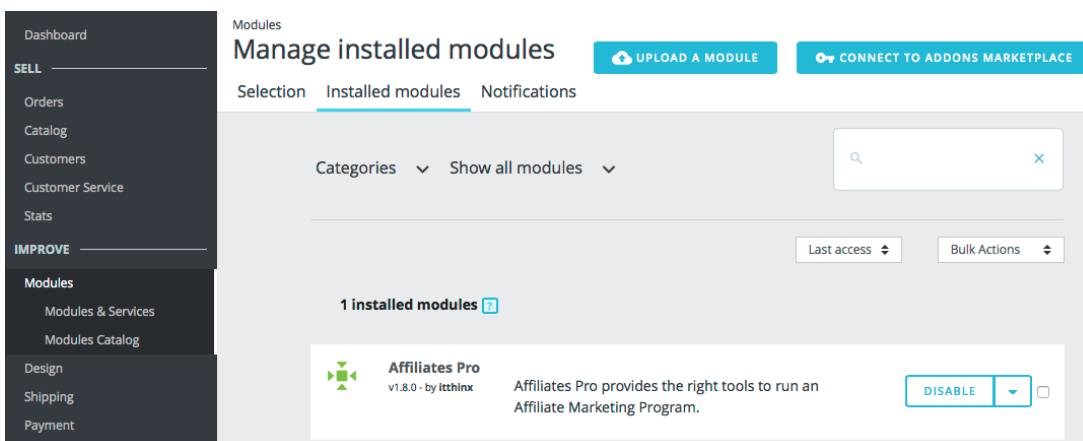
Dashboard
SELL
Orders
Catalog
Customers
Customer Service
Stats
IMPROVE
Modules
Modules & Services
Modules Catalog
Design
Shipping
Payment

Modules
Manage installed modules

UPLOAD A MODULE
CONNECT TO ADDONS MARKETPLACE

Selection Installed modules Notifications

Categories Show all modules

Last access
Bulk Actions

1 installed modules ?

Affiliates Pro
v1.8.0 - by itthinx
Affiliates Pro provides the right tools to run an Affiliate Marketing Program.

DISABLE